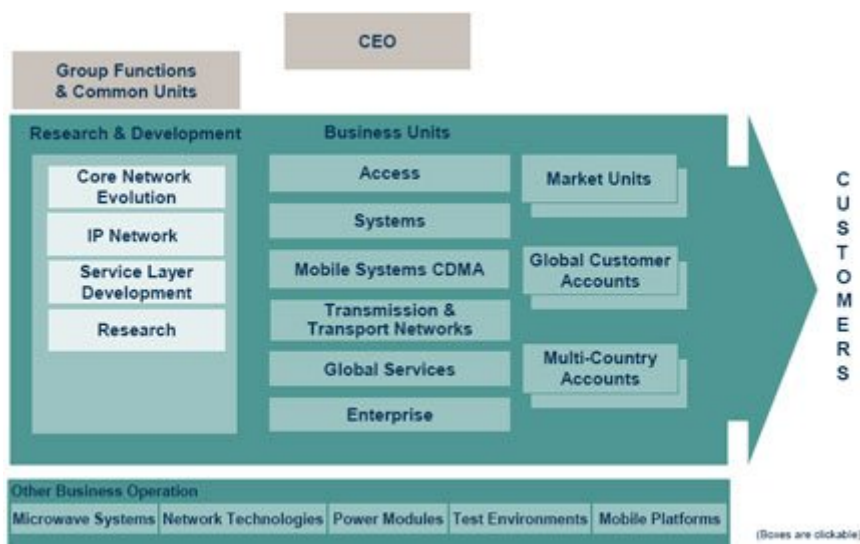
CEO

Group Functions & Common Units

Research & Development

Core Network Evolution

IP Network

Service Layer Development

Research

Business Units

Access

Systems

Mobile Systems CDMA

Transmission & Transport Networks

Global Services

Enterprise

Market Units

Global Customer Accounts

Multi-Country Accounts

C U S T O M E R S

Other Business Operation

| Microwave Systems | Network Technologies | Power Modules | Test Environments | Mobile Platforms |
|---|---|---|---|---|

(Boxes are clickable)